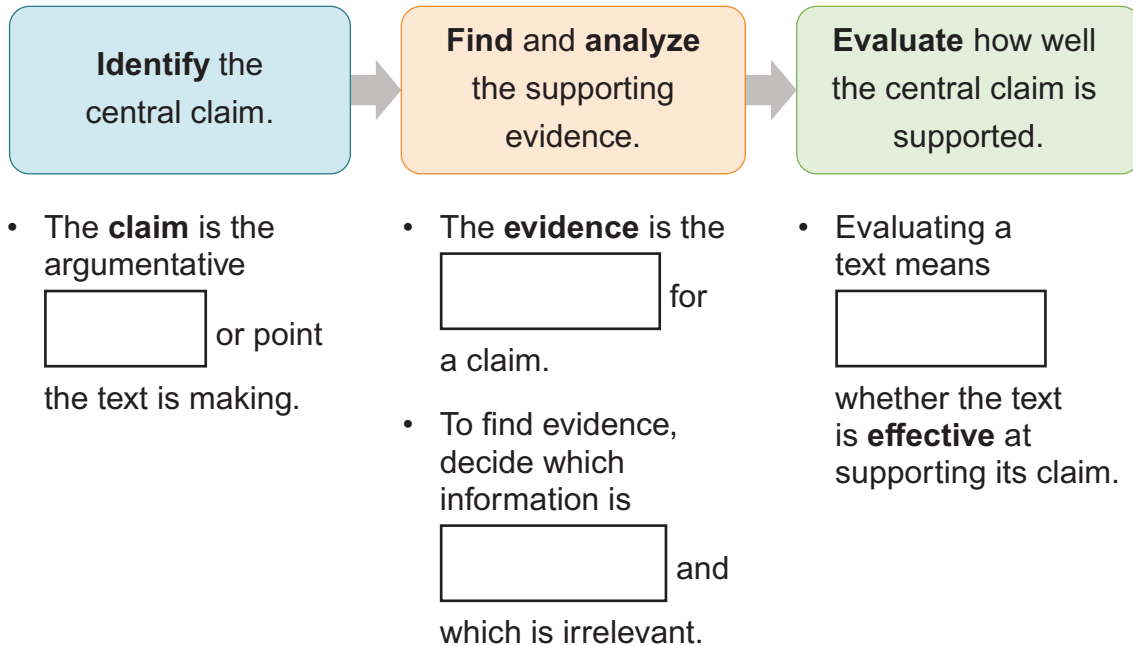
**Identify** the central claim.

**Find** and **analyze** the supporting evidence.

**Evaluate** how well the central claim is supported.

- The **claim** is the argumentative [ ] or point the text is making.

- The **evidence** is the [ ] for a claim.
- To find evidence, decide which information is [ ] and which is irrelevant.

- Evaluating a text means [ ] whether the text is **effective** at supporting its claim.